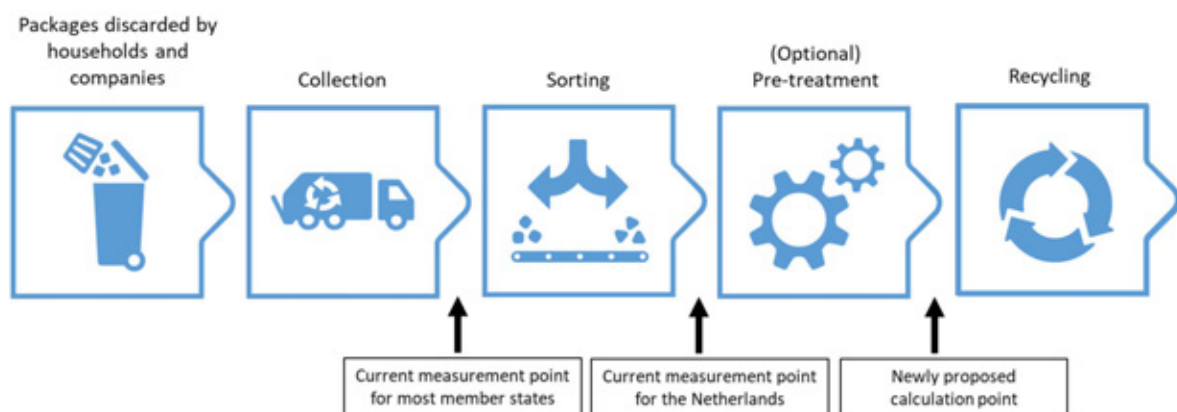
Packages discarded by households and companies

Collection

Sorting

(Optional) Pre-treatment

Recycling

Current measurement point for most member states

Current measurement point for the Netherlands

Newly proposed calculation point